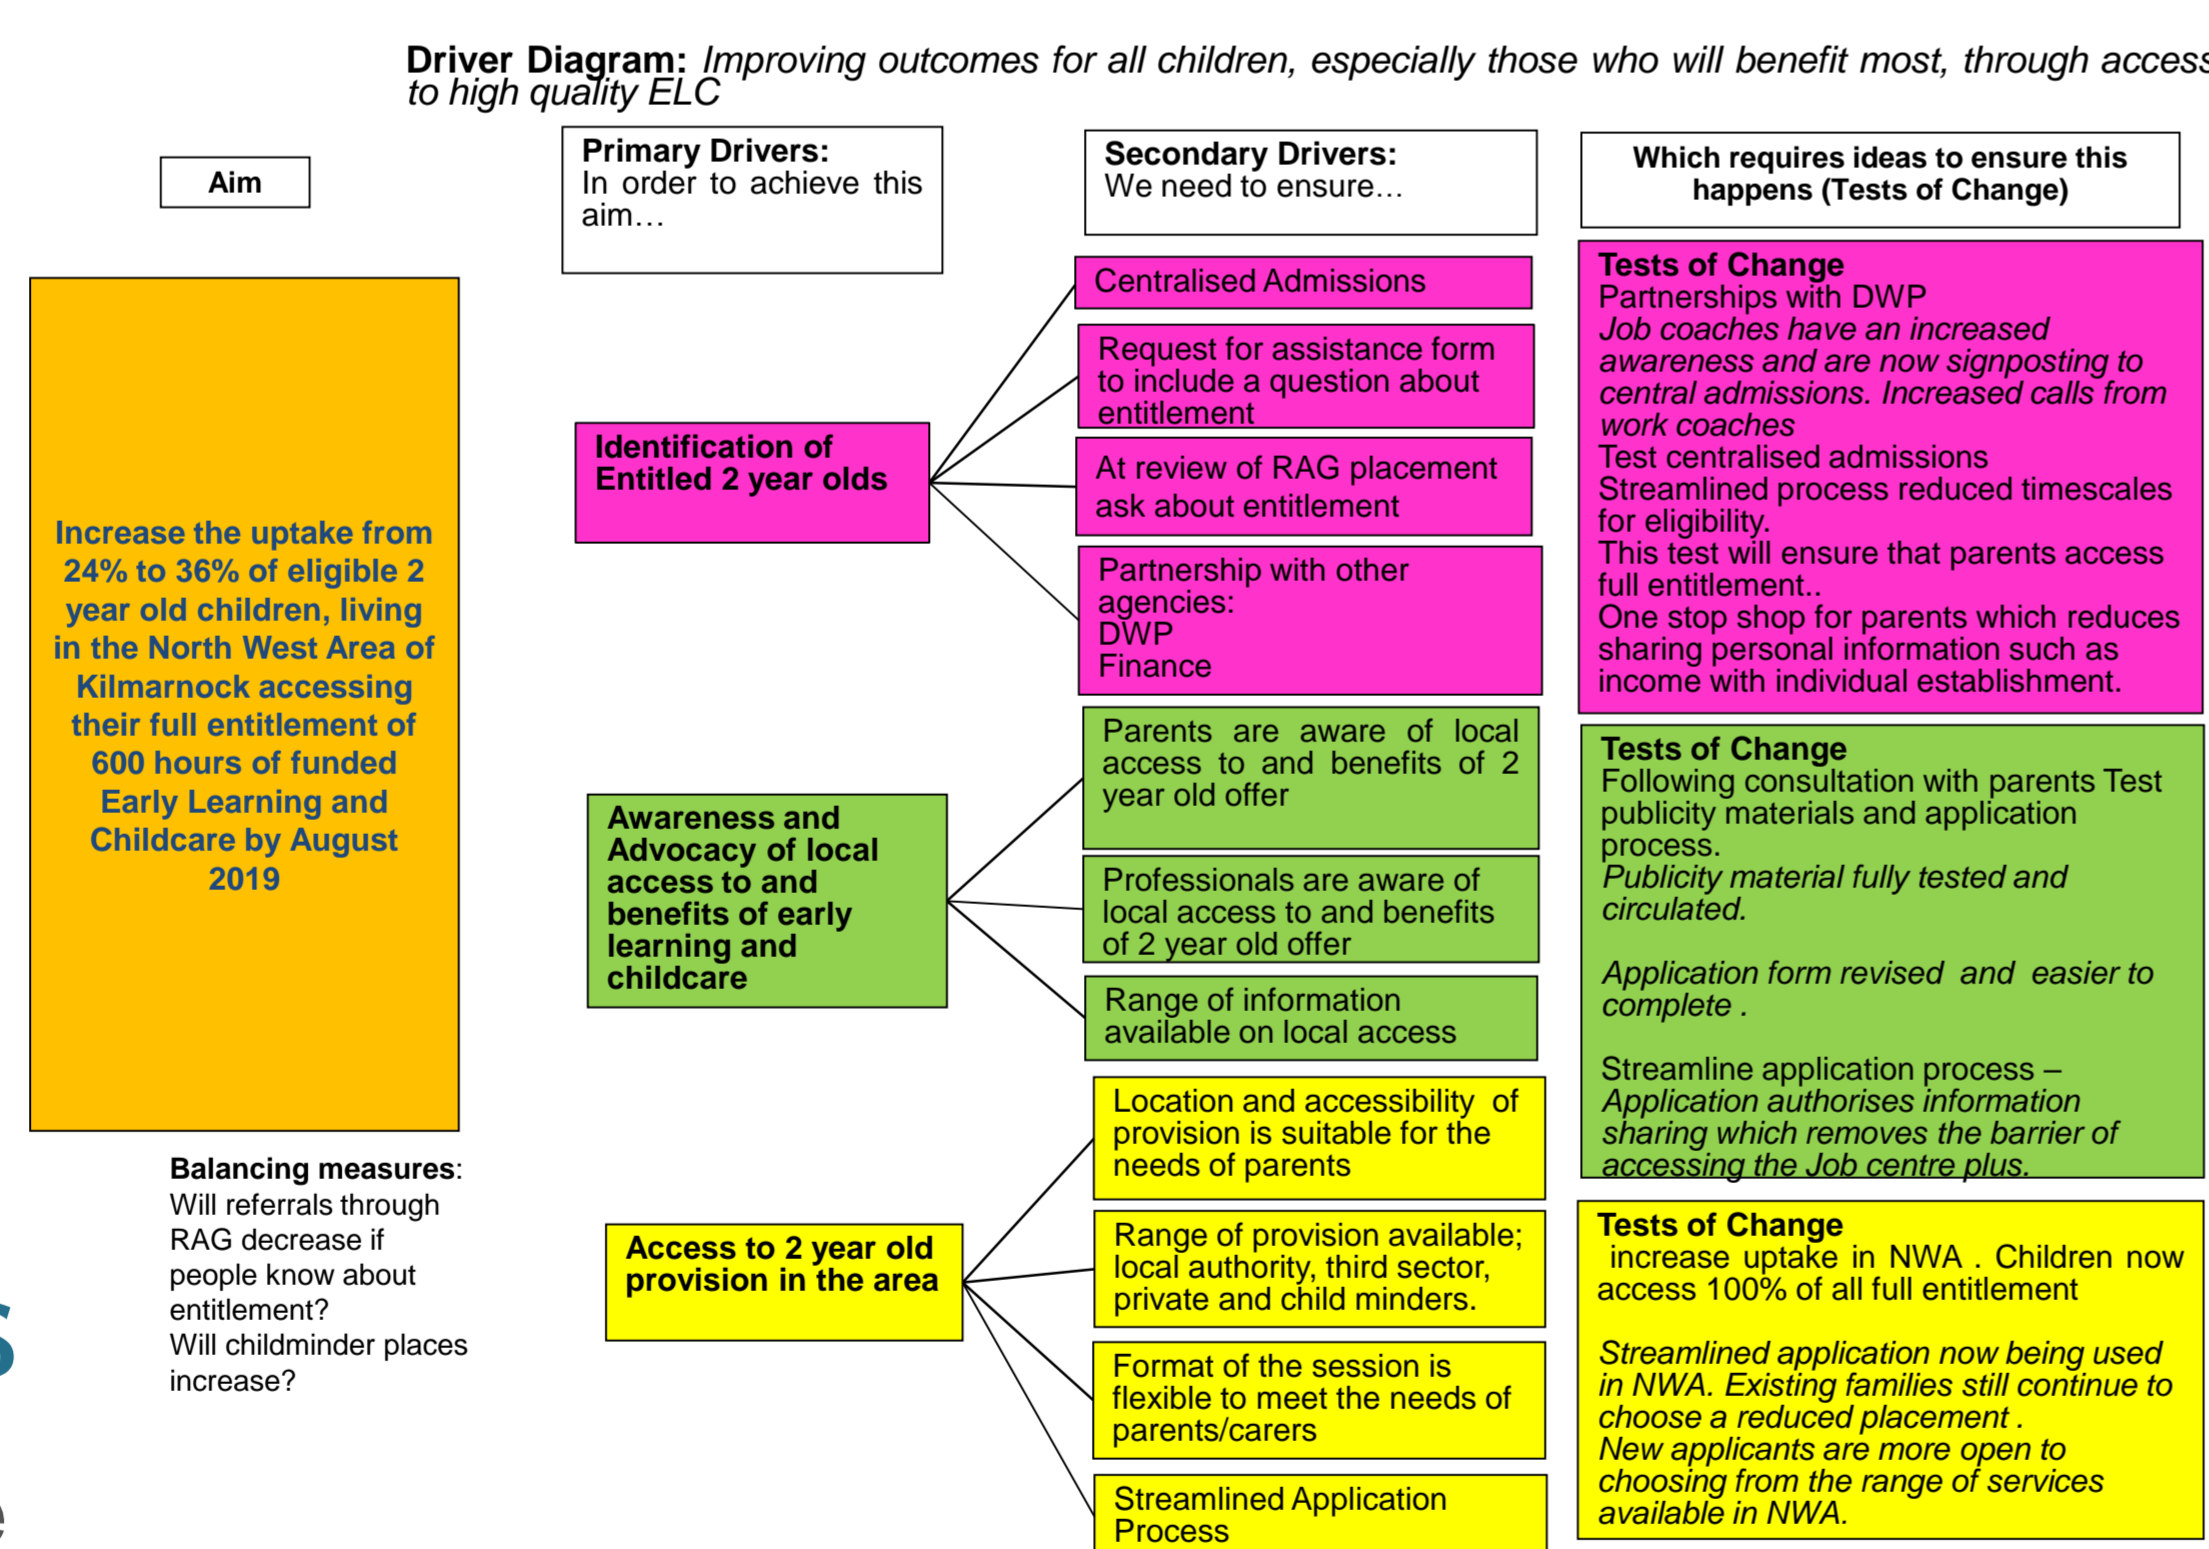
Driver Diagram: Improving outcomes for all children, especially those who will benefit most, through access to high quality ELC

Aim

Primary Drivers:
In order to achieve this aim…

Secondary Drivers:
We need to ensure…

Which requires ideas to ensure this happens (Tests of Change)

Increase the uptake from 24% to 36% of eligible 2 year old children, living in the North West Area of Kilmarnock accessing their full entitlement of 600 hours of funded Early Learning and Childcare by August 2019

Identification of Entitled 2 year olds

Centralised Admissions

Request for assistance form to include a question about entitlement

At review of RAG placement ask about entitlement

Partnership with other agencies:
DWP
Finance

Tests of Change
Partnerships with DWP
Job coaches have an increased awareness and are now signposting to central admissions. Increased calls from work coaches
Test centralised admissions
Streamlined process reduced timescales for eligibility.
This test will ensure that parents access full entitlement..
One stop shop for parents which reduces sharing personal information such as income with individual establishment.

Awareness and Advocacy of local access to and benefits of early learning and childcare

Parents are aware of local access to and benefits of 2 year old offer

Professionals are aware of local access to and benefits of 2 year old offer

Range of information available on local access

Tests of Change
Following consultation with parents Test publicity materials and application process.
Publicity material fully tested and circulated.

Application form revised and easier to complete .

Streamline application process –
Application authorises information sharing which removes the barrier of accessing the Job centre plus.

Balancing measures:
Will referrals through RAG decrease if people know about entitlement?
Will childminder places increase?

Access to 2 year old provision in the area

Location and accessibility of provision is suitable for the needs of parents

Range of provision available; local authority, third sector, private and child minders.

Format of the session is flexible to meet the needs of parents/carers

Streamlined Application Process

Tests of Change
increase uptake in NWA . Children now access 100% of all full entitlement

Streamlined application now being used in NWA. Existing families still continue to choose a reduced placement .
New applicants are more open to choosing from the range of services available in NWA.